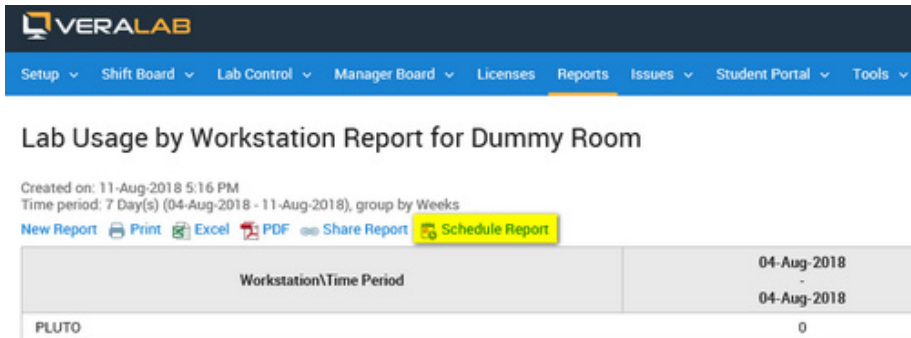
VERALAB

Setup ⌄ Shift Board ⌄ Lab Control ⌄ Manager Board ⌄ Licenses Reports Issues ⌄ Student Portal ⌄ Tools ⌄

Lab Usage by Workstation Report for Dummy Room

Created on: 11-Aug-2018 5:16 PM
Time period: 7 Day(s) (04-Aug-2018 - 11-Aug-2018), group by Weeks

New Report Print Excel PDF Share Report Schedule Report

| Workstation\Time Period | 04-Aug-2018 - 04-Aug-2018 |
|---|---|
| PLUTO | 0 |